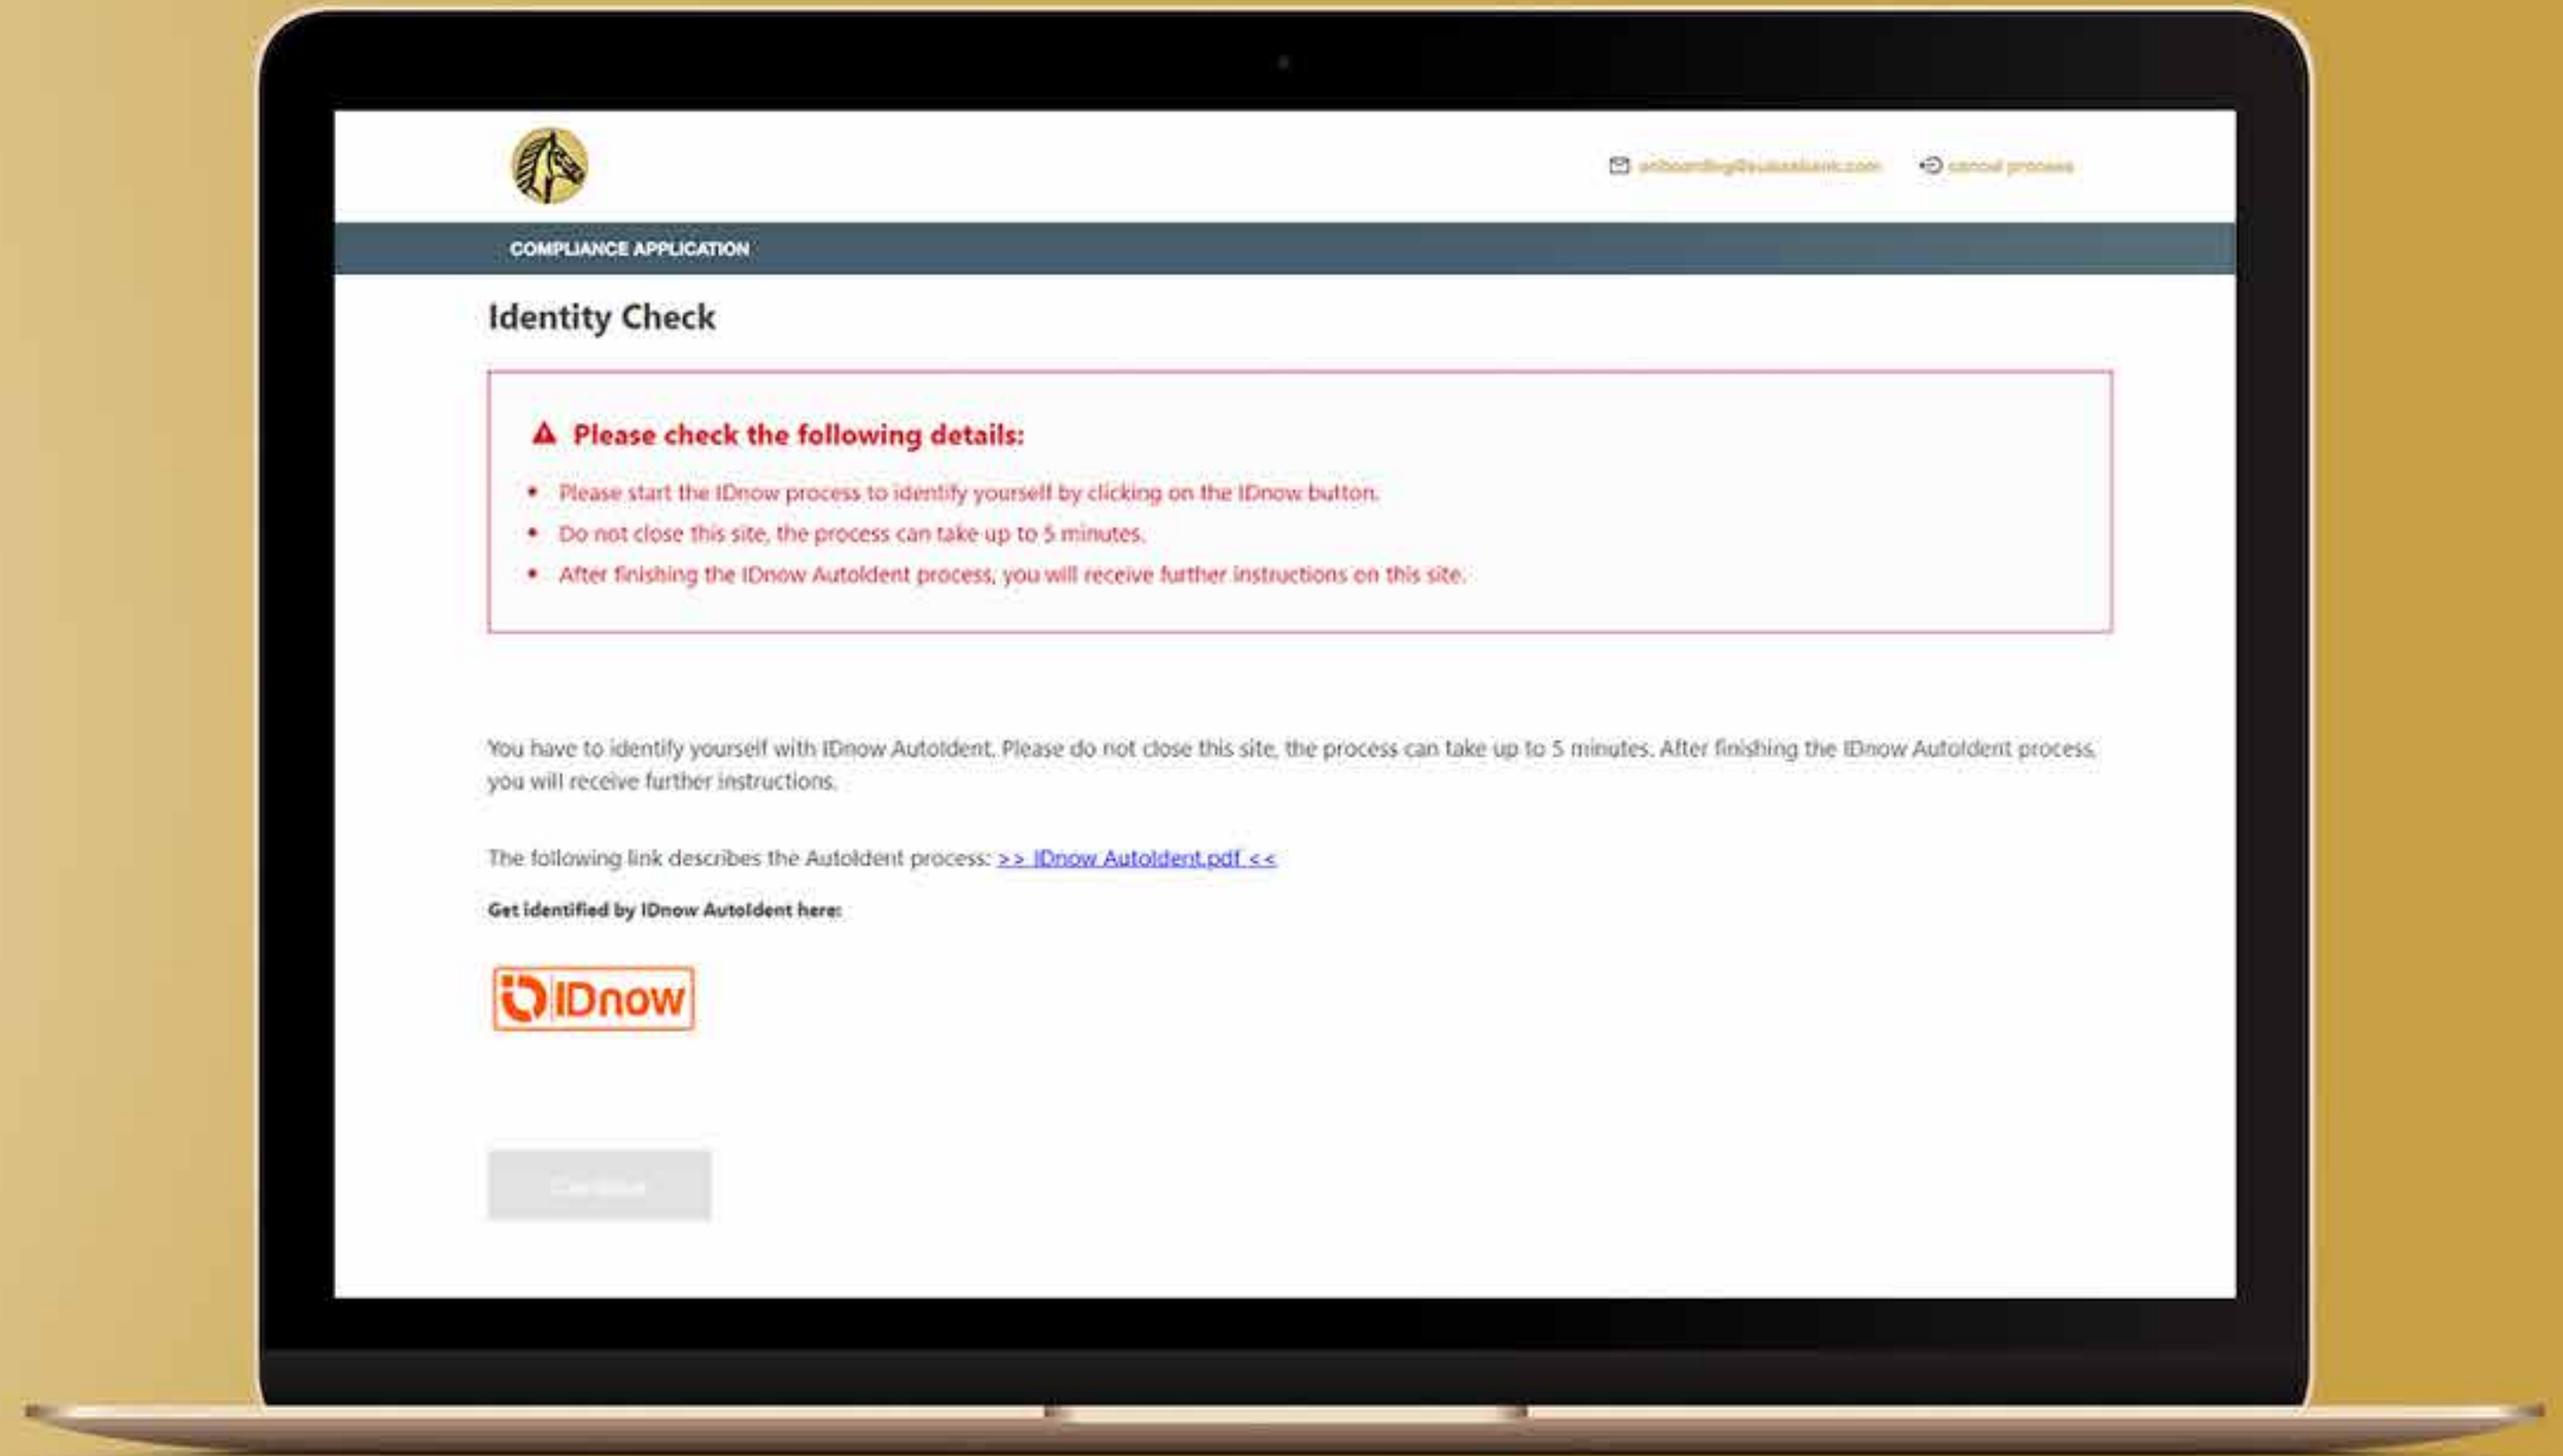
onboarding@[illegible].com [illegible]

COMPLIANCE APPLICATION

Identity Check

Please check the following details:

- Please start the IDnow process to identify yourself by clicking on the IDnow button.
- Do not close this site, the process can take up to 5 minutes.
- After finishing the IDnow AutoIdent process, you will receive further instructions on this site.

You have to identify yourself with IDnow AutoIdent. Please do not close this site, the process can take up to 5 minutes. After finishing the IDnow AutoIdent process, you will receive further instructions.

The following link describes the AutoIdent process: >> IDnow AutoIdent.pdf <<

Get identified by IDnow AutoIdent here:

IDnow

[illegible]